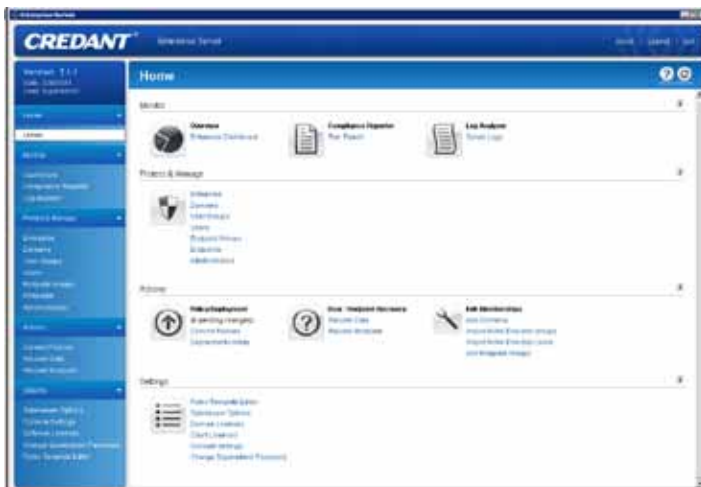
CREDANT Enterprise Server

Home

Monitor

Overview
Enterprise Dashboard

Compliance Reporter
Run Report

Log Analyzer
Server Logs

Protect & Manage

Enterprise
Domains
User Groups
Users
Endpoint Groups
Endpoints
Administrators

Actions

Policy Deployment
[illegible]
Commit Policies

Data / Endpoint Recovery
Recover Data
Recover Endpoint

Edit Memberships
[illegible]
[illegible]
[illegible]

Settings

Policy Template Editor
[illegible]
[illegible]
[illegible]
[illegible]
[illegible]